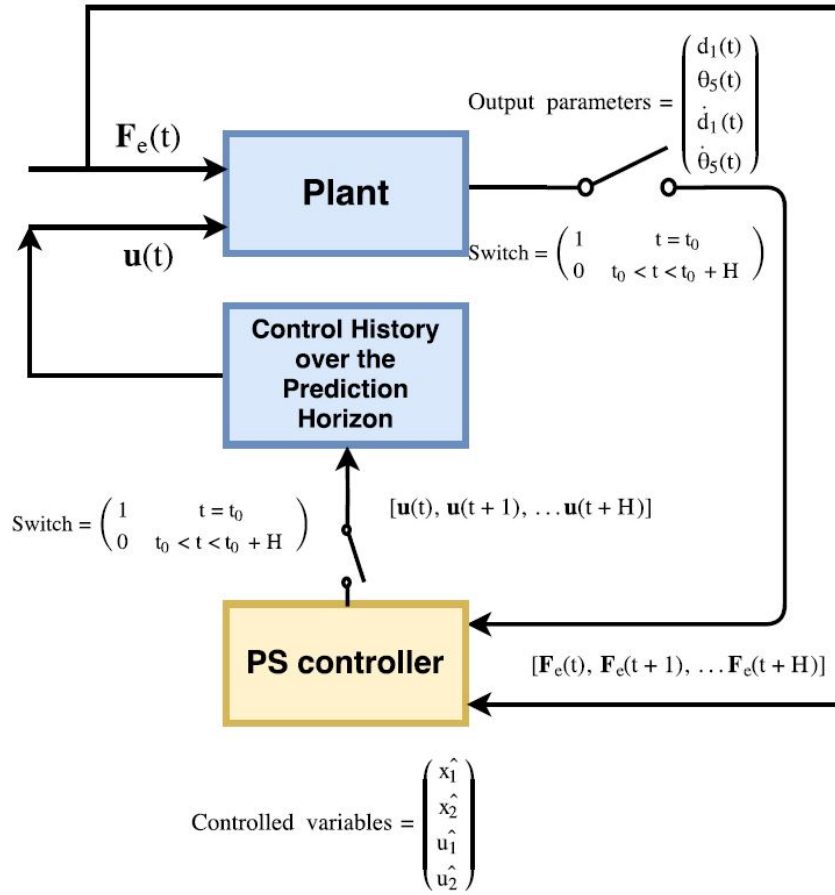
$\mathbf{F}_e(t)$

Plant

$\mathbf{u}(t)$

Output parameters = $\begin{pmatrix} d_1(t) \\ \theta_5(t) \\ \dot{d}_1(t) \\ \dot{\theta}_5(t) \end{pmatrix}$

Switch = $\begin{pmatrix} 1 & t = t_0 \\ 0 & t_0 < t < t_0 + H \end{pmatrix}$

Control History over the Prediction Horizon

Switch = $\begin{pmatrix} 1 & t = t_0 \\ 0 & t_0 < t < t_0 + H \end{pmatrix}$

$[\mathbf{u}(t), \mathbf{u}(t+1), \ldots \mathbf{u}(t+H)]$

PS controller

$[\mathbf{F}_e(t), \mathbf{F}_e(t+1), \ldots \mathbf{F}_e(t+H)]$

Controlled variables = $\begin{pmatrix} \hat{x_1} \\ \hat{x_2} \\ \hat{u_1} \\ \hat{u_2} \end{pmatrix}$